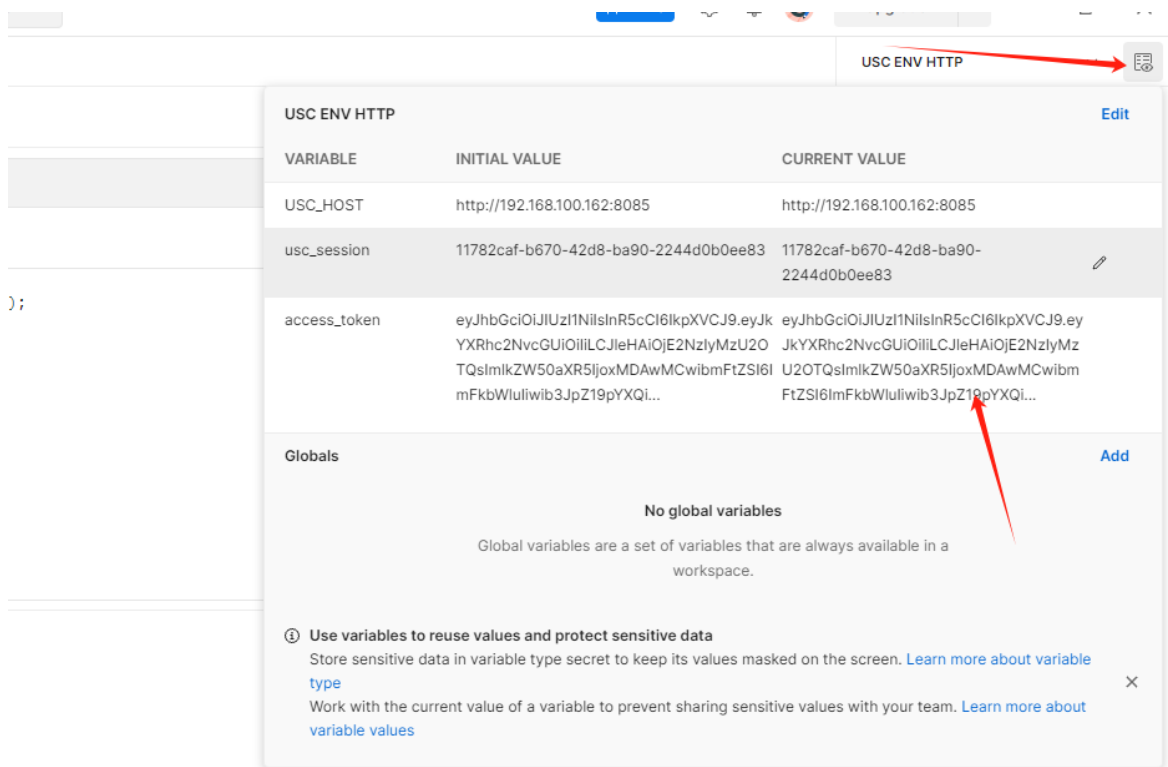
USC ENV HTTP

USC ENV HTTP Edit

| VARIABLE | INITIAL VALUE | CURRENT VALUE |
|---|---|---|
| USC_HOST | http://192.168.100.162:8085 | http://192.168.100.162:8085 |
| usc_session | 11782caf-b670-42d8-ba90-2244d0b0ee83 | 11782caf-b670-42d8-ba90-2244d0b0ee83 |
| access_token | eyJhbGciOiJIUzI1NiIsInR5cCI6IkpXVCJ9.eyJkYXRhc2NvcGUiOiliLCJleHAiOjE2NzIyMzU2OTQsImlkZW50aXR5IjoxMDAwMCwibmFtZSI6ImFkbWluIiwib3JpZ19pYXQi... | eyJhbGciOiJIUzI1NiIsInR5cCI6IkpXVCJ9.eyJkYXRhc2NvcGUiOiliLCJleHAiOjE2NzIyMzU2OTQsImlkZW50aXR5IjoxMDAwMCwibmFtZSI6ImFkbWluIiwib3JpZ19pYXQi... |

);

Globals Add

No global variables

Global variables are a set of variables that are always available in a workspace.

Use variables to reuse values and protect sensitive data
Store sensitive data in variable type secret to keep its values masked on the screen. Learn more about variable type
Work with the current value of a variable to prevent sharing sensitive values with your team. Learn more about variable values